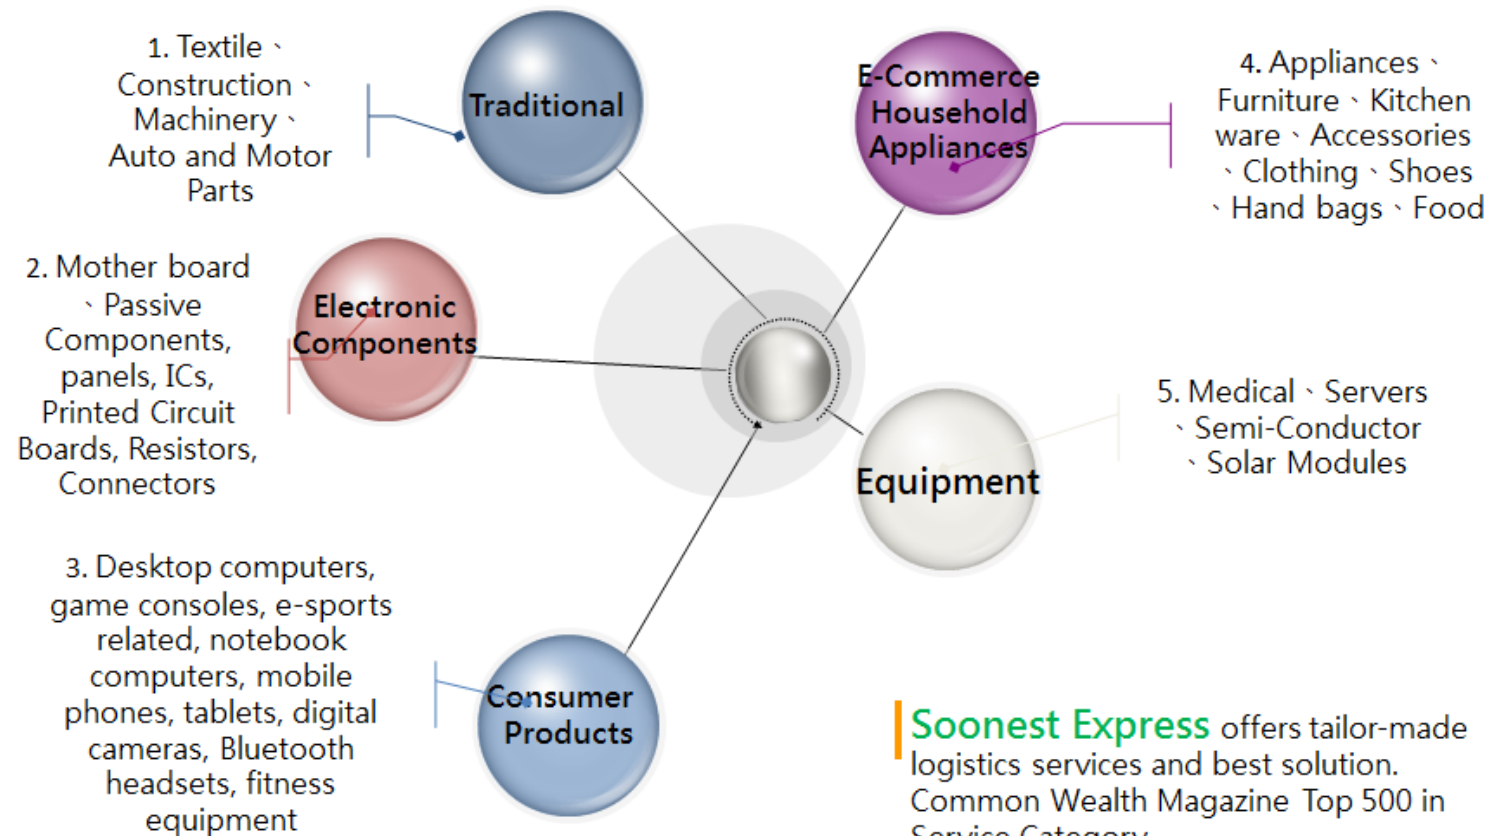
1. Textile、Construction、Machinery、Auto and Motor Parts

Traditional

E-Commerce Household Appliances

4. Appliances、Furniture、Kitchen ware、Accessories、Clothing、Shoes、Hand bags、Food

2. Mother board、Passive Components, panels, ICs, Printed Circuit Boards, Resistors, Connectors

Electronic Components

5. Medical、Servers、Semi-Conductor、Solar Modules

Equipment

3. Desktop computers, game consoles, e-sports related, notebook computers, mobile phones, tablets, digital cameras, Bluetooth headsets, fitness equipment

Consumer Products

Soonest Express offers tailor-made logistics services and best solution. Common Wealth Magazine Top 500 in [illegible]